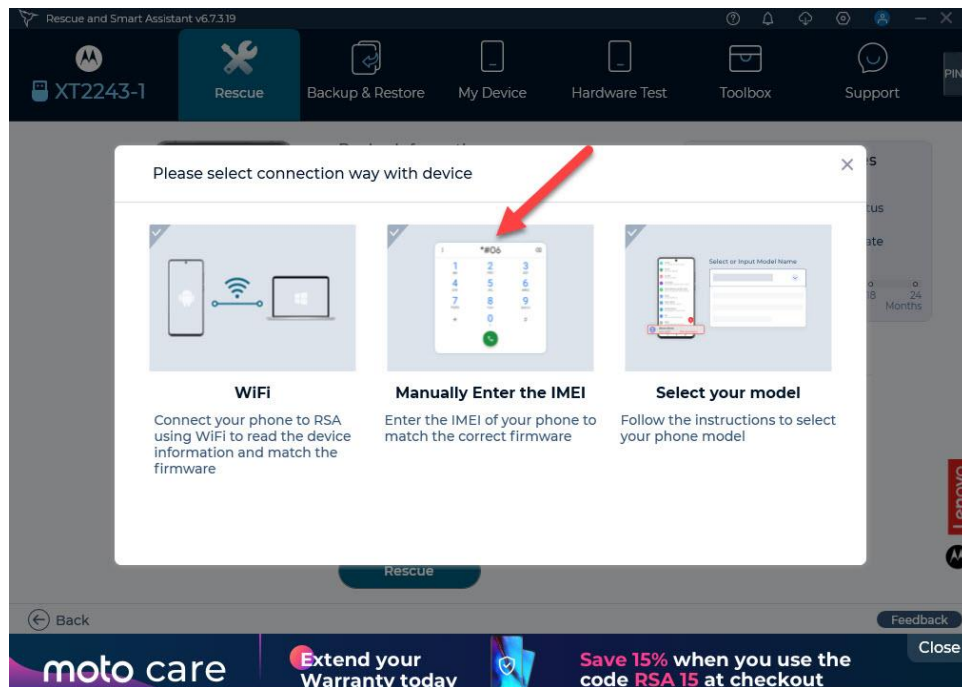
Rescue and Smart Assistant v6.7.3.19

XT2243-1

Rescue

Backup & Restore

My Device

Hardware Test

Toolbox

Support

PIN

Please select connection way with device

×

*#06

1 2 3
4 5 6
7 8 9
* 0 #

Select or Input Model Name

WiFi

Connect your phone to RSA using WiFi to read the device information and match the firmware

Manually Enter the IMEI

Enter the IMEI of your phone to match the correct firmware

Select your model

Follow the instructions to select your phone model

s

tus

ate

18 24

Months

Lenovo

Rescue

Back

Feedback

moto care

Extend your Warranty today

Save 15% when you use the code RSA 15 at checkout

Close